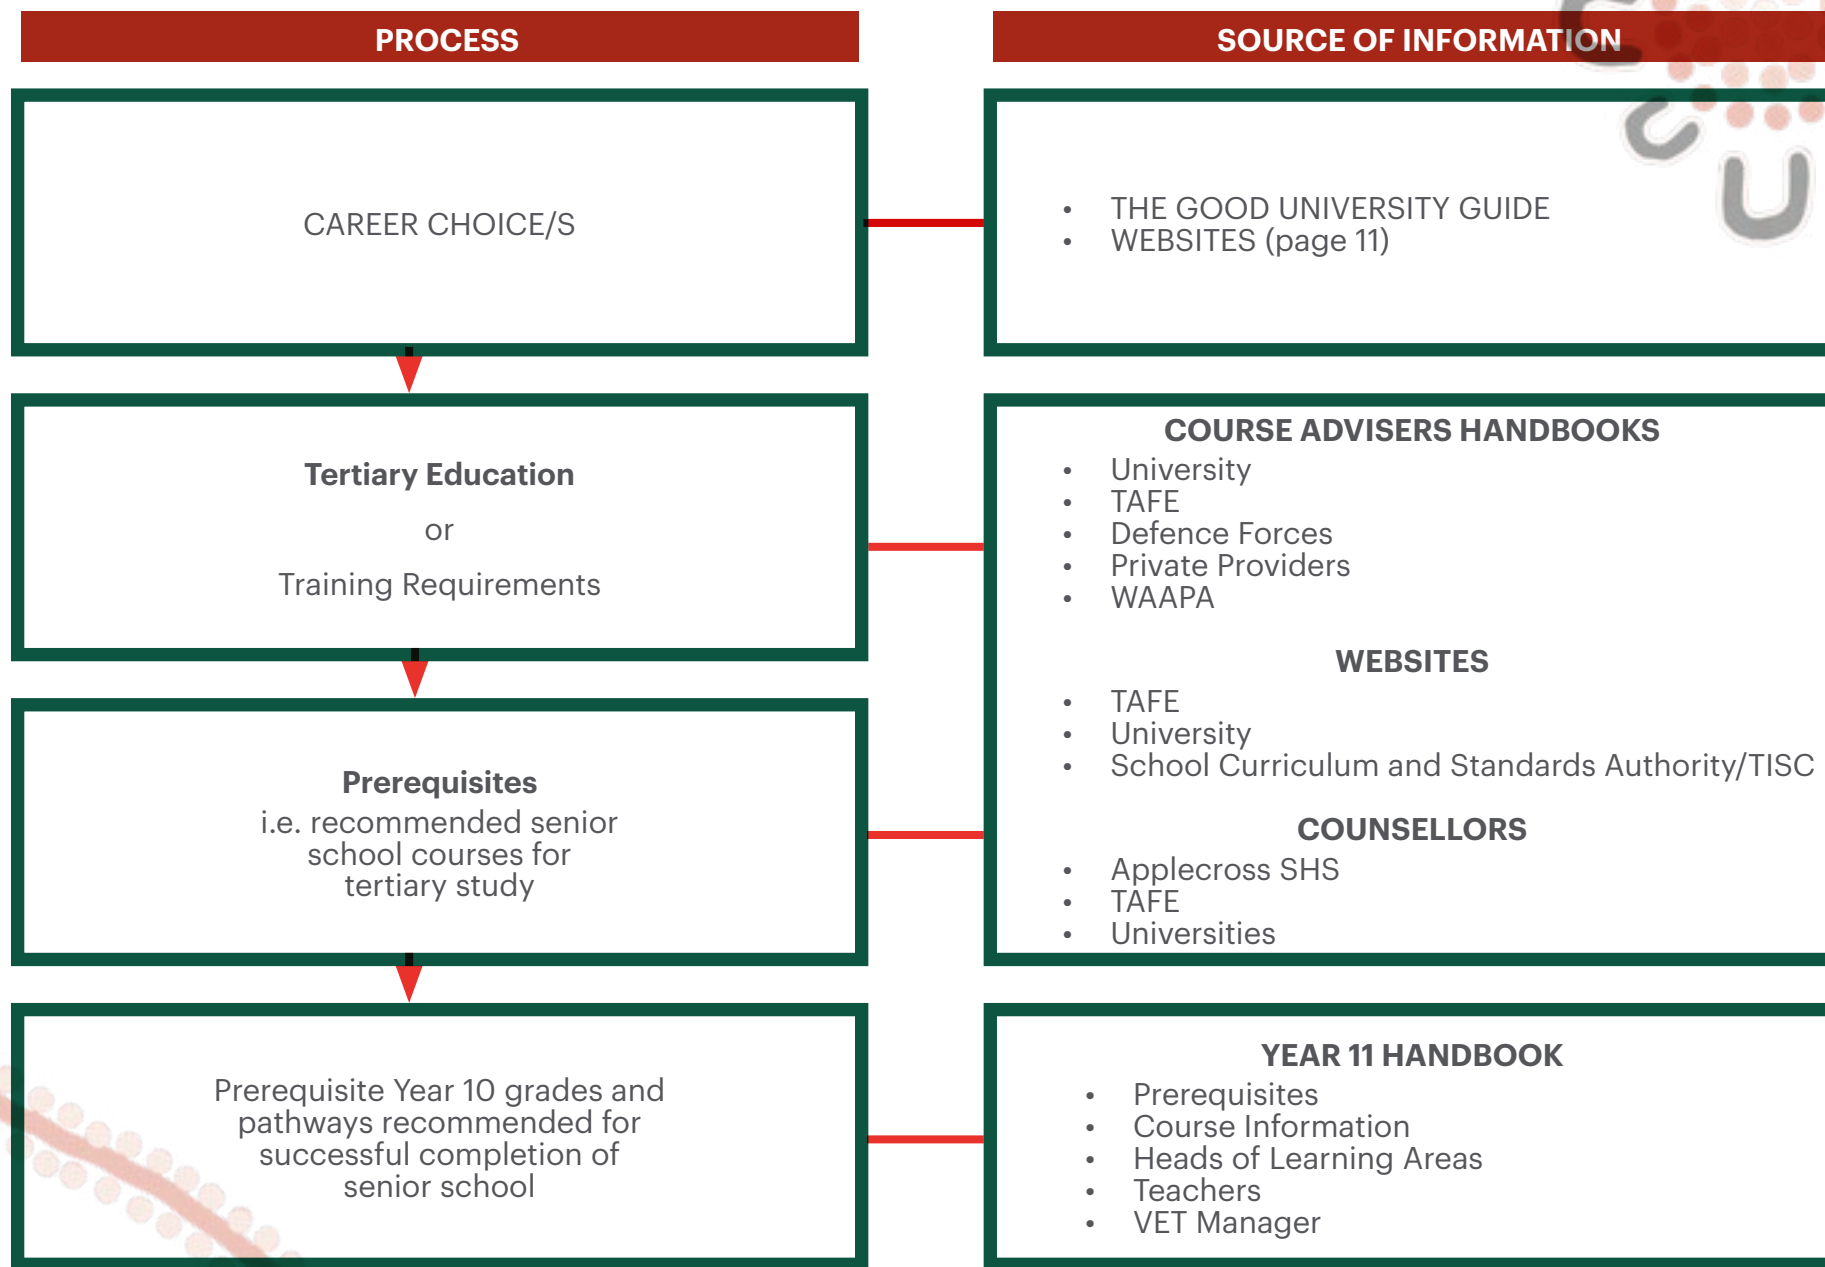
PROCESS

SOURCE OF INFORMATION

CAREER CHOICE/S

- THE GOOD UNIVERSITY GUIDE
- WEBSITES (page 11)

Tertiary Education

or

Training Requirements

COURSE ADVISERS HANDBOOKS

- University
- TAFE
- Defence Forces
- Private Providers
- WAAPA

WEBSITES

- TAFE
- University
- School Curriculum and Standards Authority/TISC

COUNSELLORS

- Applecross SHS
- TAFE
- Universities

Prerequisites
i.e. recommended senior school courses for tertiary study

Prerequisite Year 10 grades and pathways recommended for successful completion of senior school

YEAR 11 HANDBOOK

- Prerequisites
- Course Information
- Heads of Learning Areas
- Teachers
- VET Manager